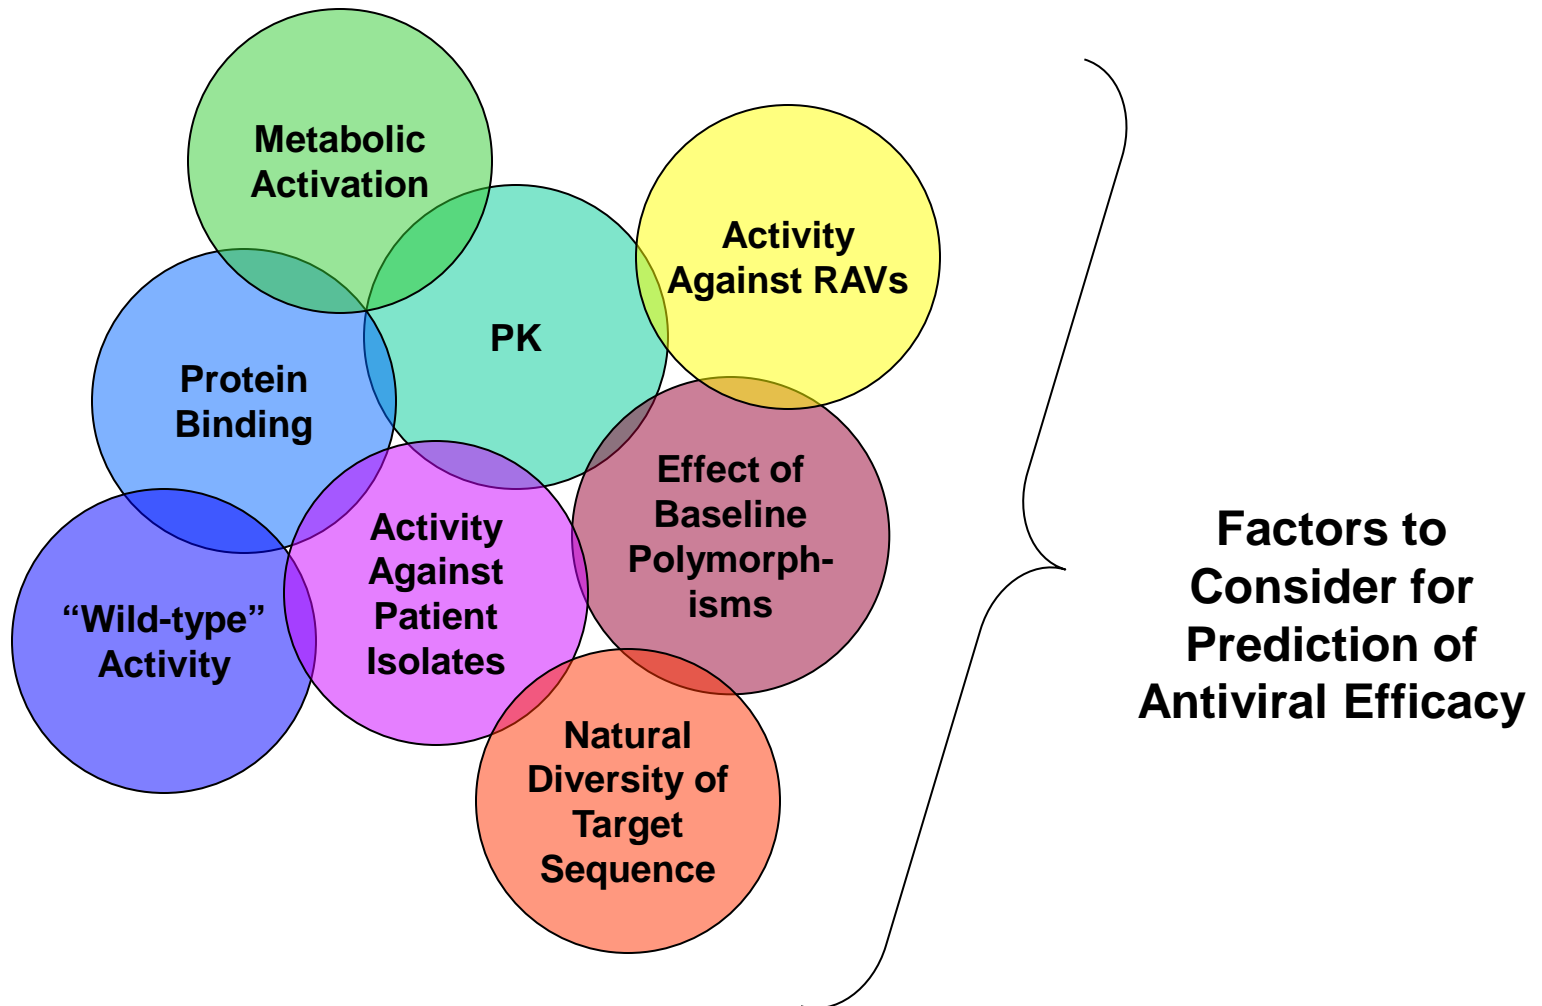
Metabolic Activation

Activity Against RAVs

PK

Protein Binding

Effect of Baseline Polymorphisms

Activity Against Patient Isolates

“Wild-type” Activity

Natural Diversity of Target Sequence

Factors to Consider for Prediction of Antiviral Efficacy